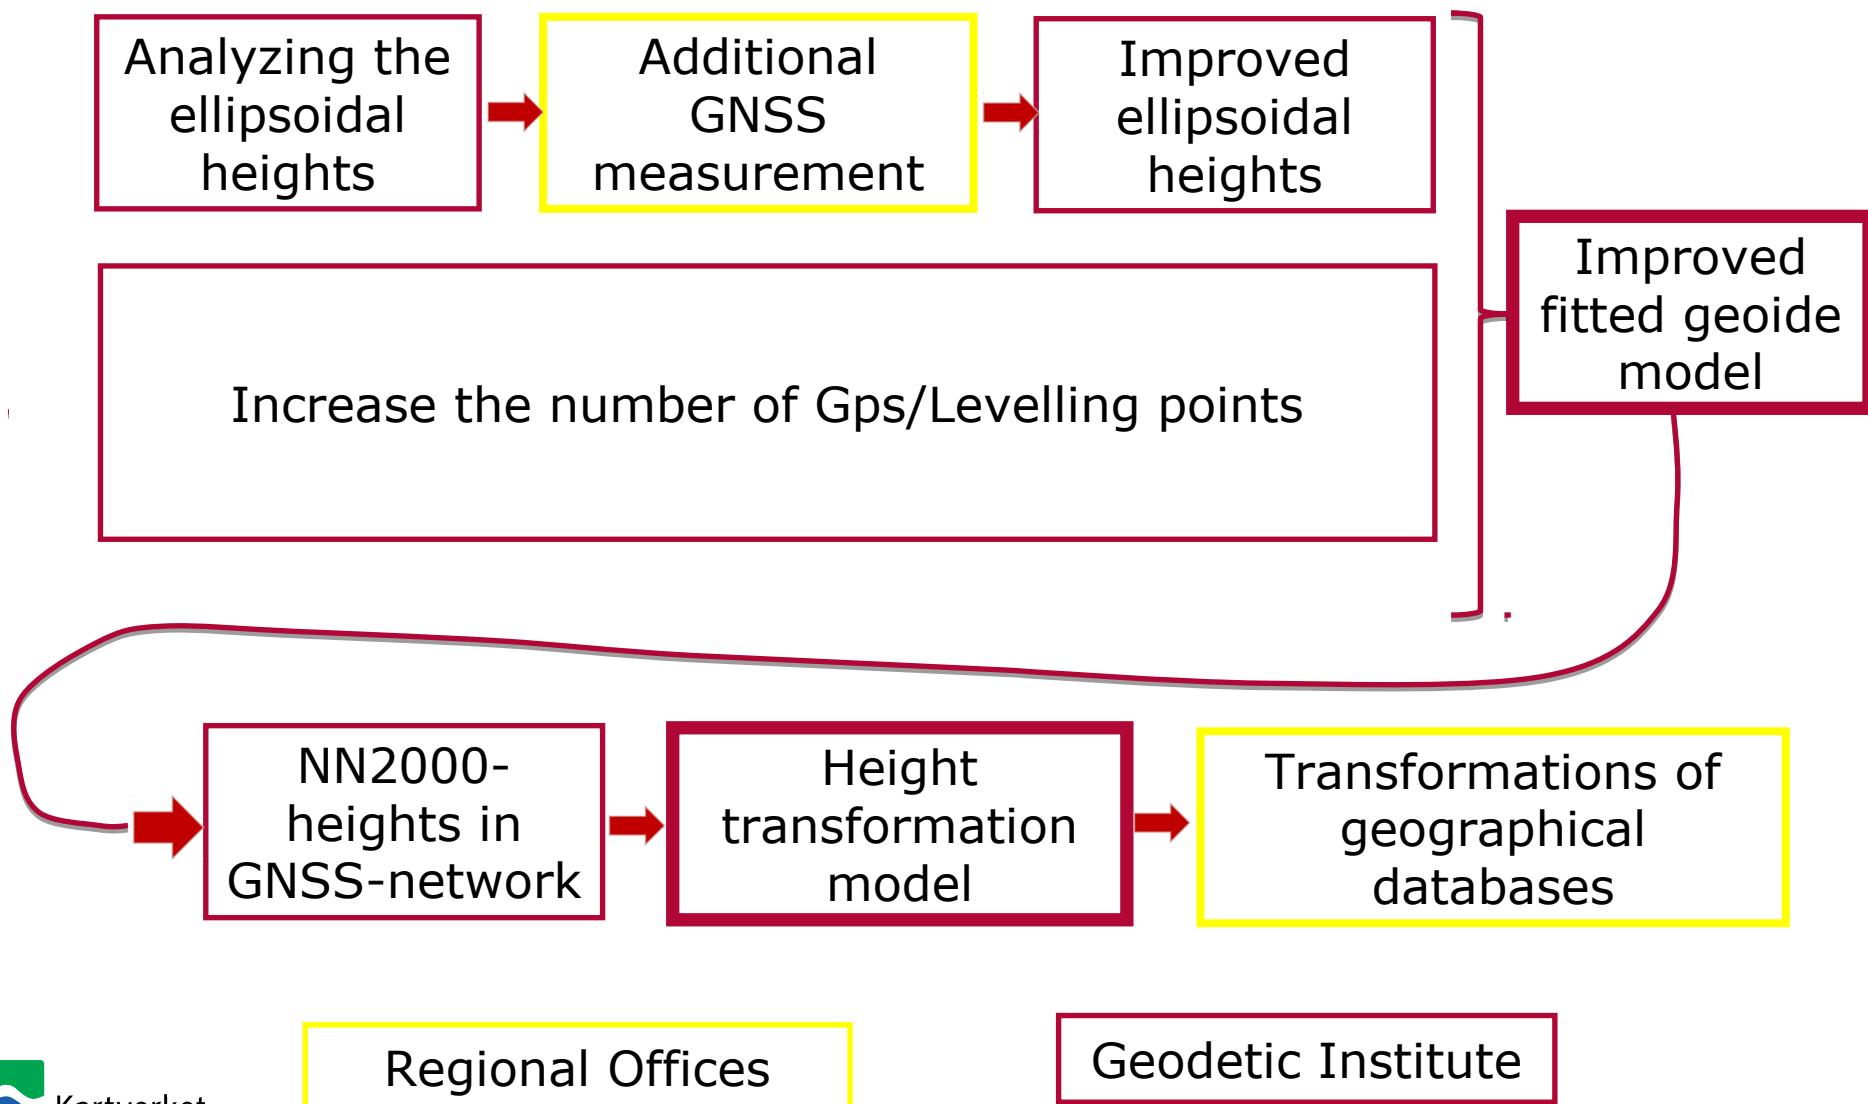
Analyzing the ellipsoidal heights

Additional GNSS measurement

Improved ellipsoidal heights

Increase the number of Gps/Levelling points

Improved fitted geoide model

NN2000-heights in GNSS-network

Height transformation model

Transformations of geographical databases

Regional Offices

Geodetic Institute

Kartverket